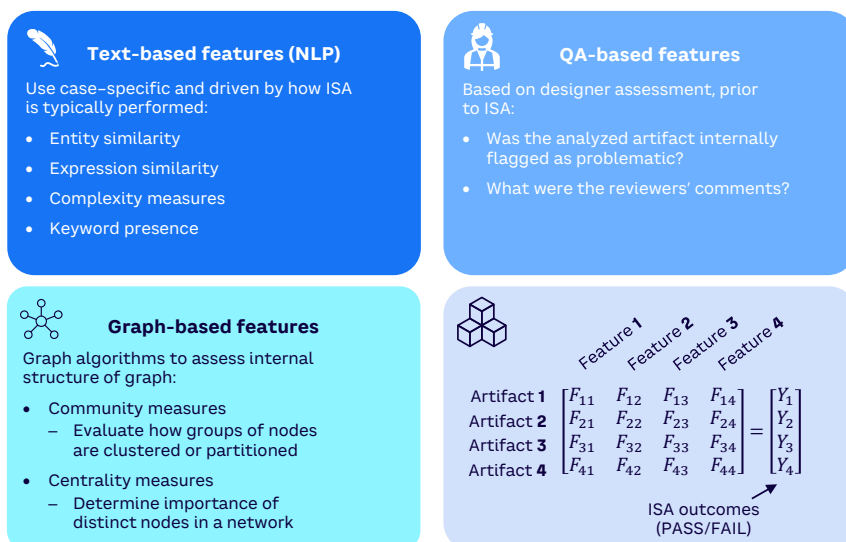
Text-based features (NLP)

Use case-specific and driven by how ISA is typically performed:

- Entity similarity
- Expression similarity
- Complexity measures
- Keyword presence

QA-based features

Based on designer assessment, prior to ISA:

- Was the analyzed artifact internally flagged as problematic?
- What were the reviewers' comments?

Graph-based features

Graph algorithms to assess internal structure of graph:

- Community measures
  – Evaluate how groups of nodes are clustered or partitioned
- Centrality measures
  – Determine importance of distinct nodes in a network

Feature 1 Feature 2 Feature 3 Feature 4

Artifact 1
Artifact 2
Artifact 3
Artifact 4

$\begin{bmatrix} F_{11} & F_{12} & F_{13} & F_{14} \\ F_{21} & F_{22} & F_{23} & F_{24} \\ F_{31} & F_{32} & F_{33} & F_{34} \\ F_{41} & F_{42} & F_{43} & F_{44} \end{bmatrix} = \begin{bmatrix} Y_1 \\ Y_2 \\ Y_3 \\ Y_4 \end{bmatrix}$

ISA outcomes (PASS/FAIL)